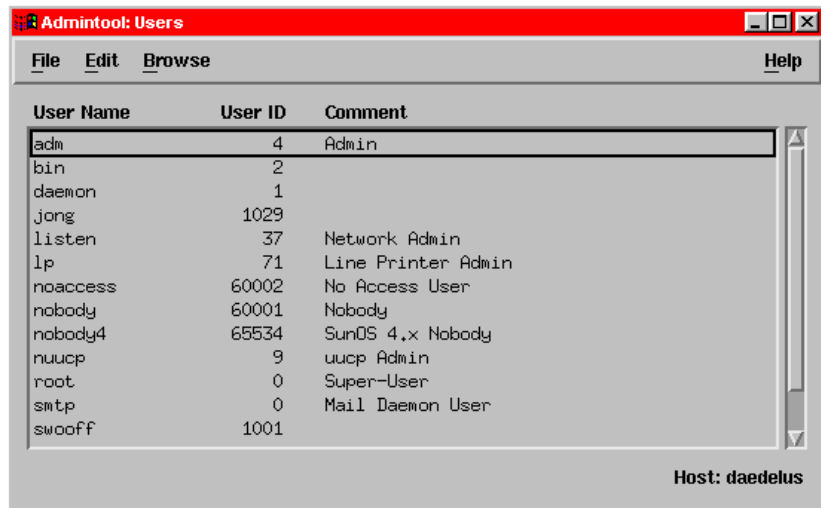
Admintool: Users

File Edit Browse Help

| User Name | User ID | Comment |
|---|---|---|
| adm | 4 | Admin |
| bin | 2 | |
| daemon | 1 | |
| jong | 1029 | |
| listen | 37 | Network Admin |
| lp | 71 | Line Printer Admin |
| noaccess | 60002 | No Access User |
| nobody | 60001 | Nobody |
| nobody4 | 65534 | SunOS 4.x Nobody |
| nuucp | 9 | uucp Admin |
| root | 0 | Super-User |
| smtp | 0 | Mail Daemon User |
| swooff | 1001 | |

Host: daedelus